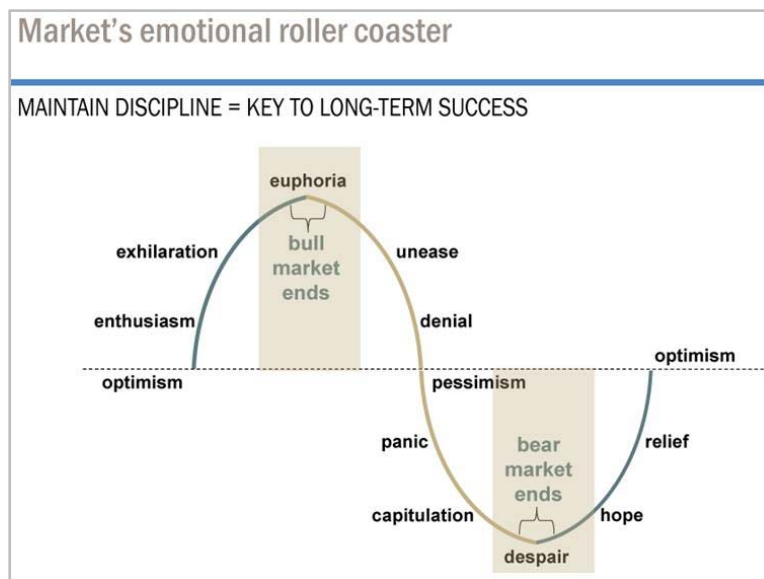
Market's emotional roller coaster

MAINTAIN DISCIPLINE = KEY TO LONG-TERM SUCCESS

euphoria

bull market ends

exhilaration

unease

enthusiasm

denial

optimism

optimism

pessimism

panic

bear market ends

relief

capitulation

hope

despair